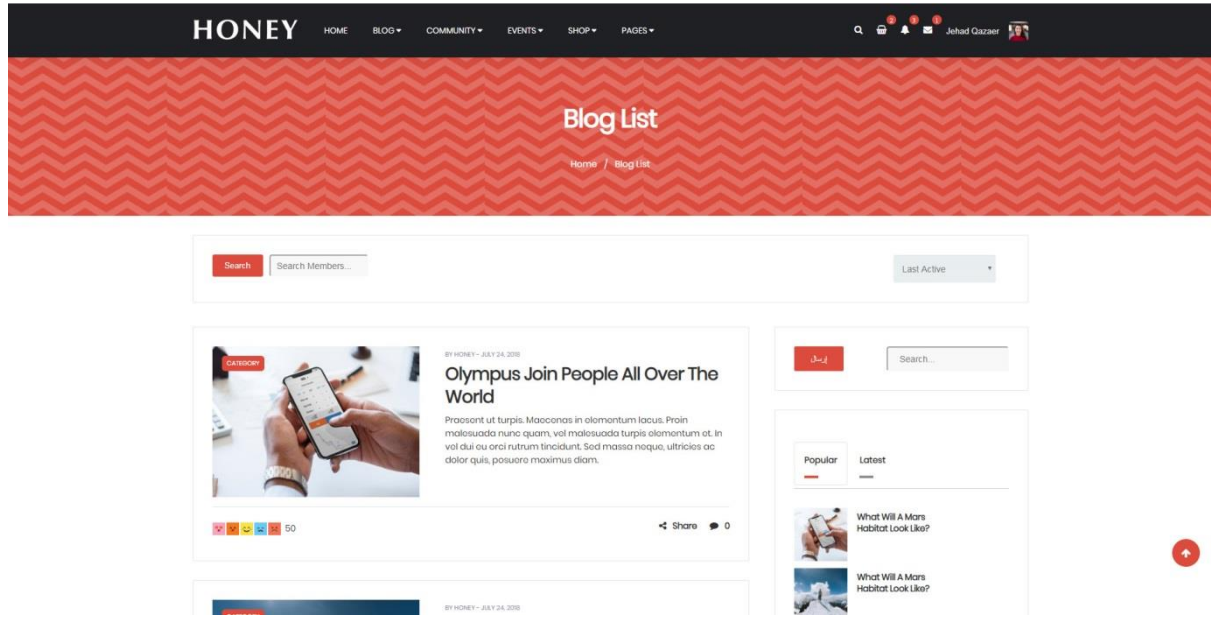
HONEY HOME BLOG▾ COMMUNITY▾ EVENTS▾ SHOP▾ PAGES▾

2 3 1 Jehad Qazaer

Blog List

Home / Blog List

Search Search Members...

Last Active

CATEGORY

BY HONEY - JULY 24, 2018

Olympus Join People All Over The World

Praesent ut turpis. Maecenas in elementum lacus. Proin malesuada nunc quam, vel malesuada turpis elementum et. In vel dui eu orci rutrum tincidunt. Sed massa neque, ultricies ac dolor quis, posuere maximus diam.

50

Share 0

إرسال

Search...

Popular Latest

What Will A Mars Habitat Look Like?

What Will A Mars Habitat Look Like?

CATEGORY

BY HONEY - JULY 24, 2018